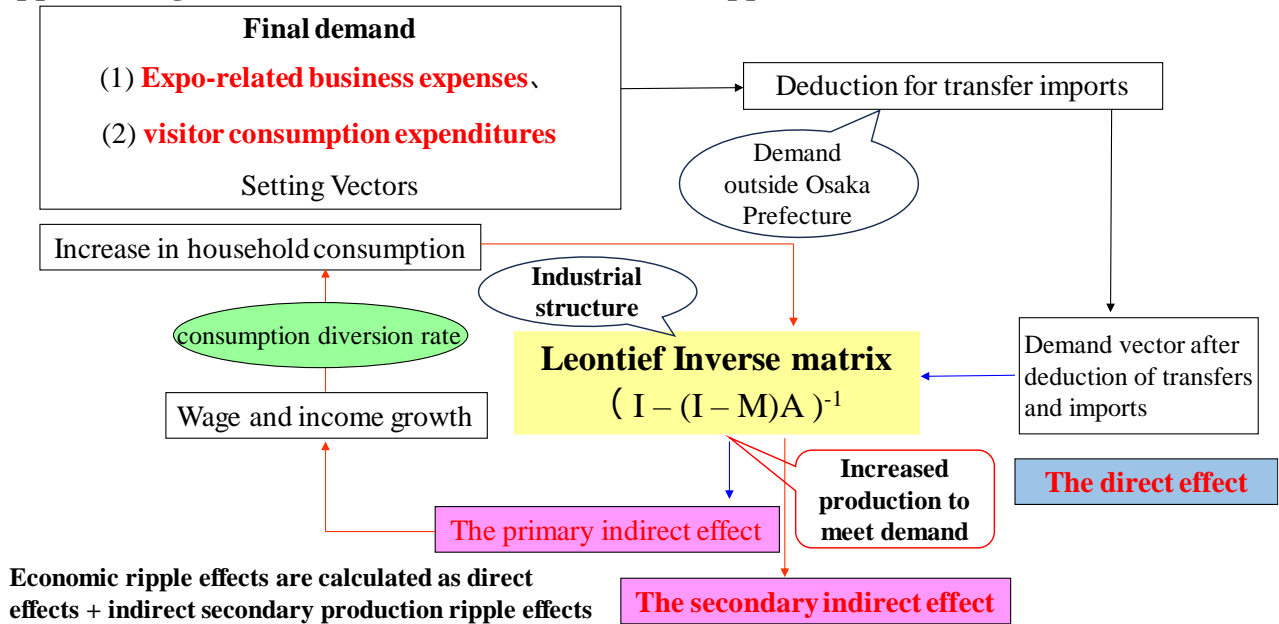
Final demand

(1) Expo-related business expenses、

(2) visitor consumption expenditures

Setting Vectors

Deduction for transfer imports

Demand outside Osaka Prefecture

Increase in household consumption

Industrial structure

consumption diversion rate

Leontief Inverse matrix

$(I-(I-M)A)^{-1}$

Demand vector after deduction of transfers and imports

Wage and income growth

Increased production to meet demand

The direct effect

The primary indirect effect

Economic ripple effects are calculated as direct effects + indirect secondary production ripple effects

The secondary indirect effect